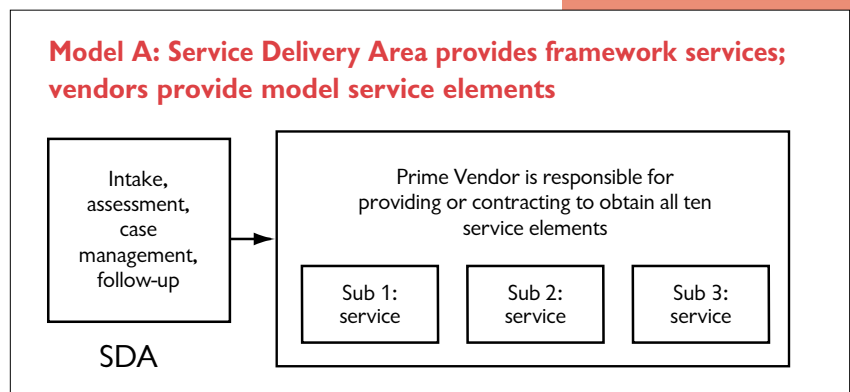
Model A: Service Delivery Area provides framework services; vendors provide model service elements

Intake, assessment, case management, follow-up

SDA

Prime Vendor is responsible for providing or contracting to obtain all ten service elements

Sub 1: service

Sub 2: service

Sub 3: service